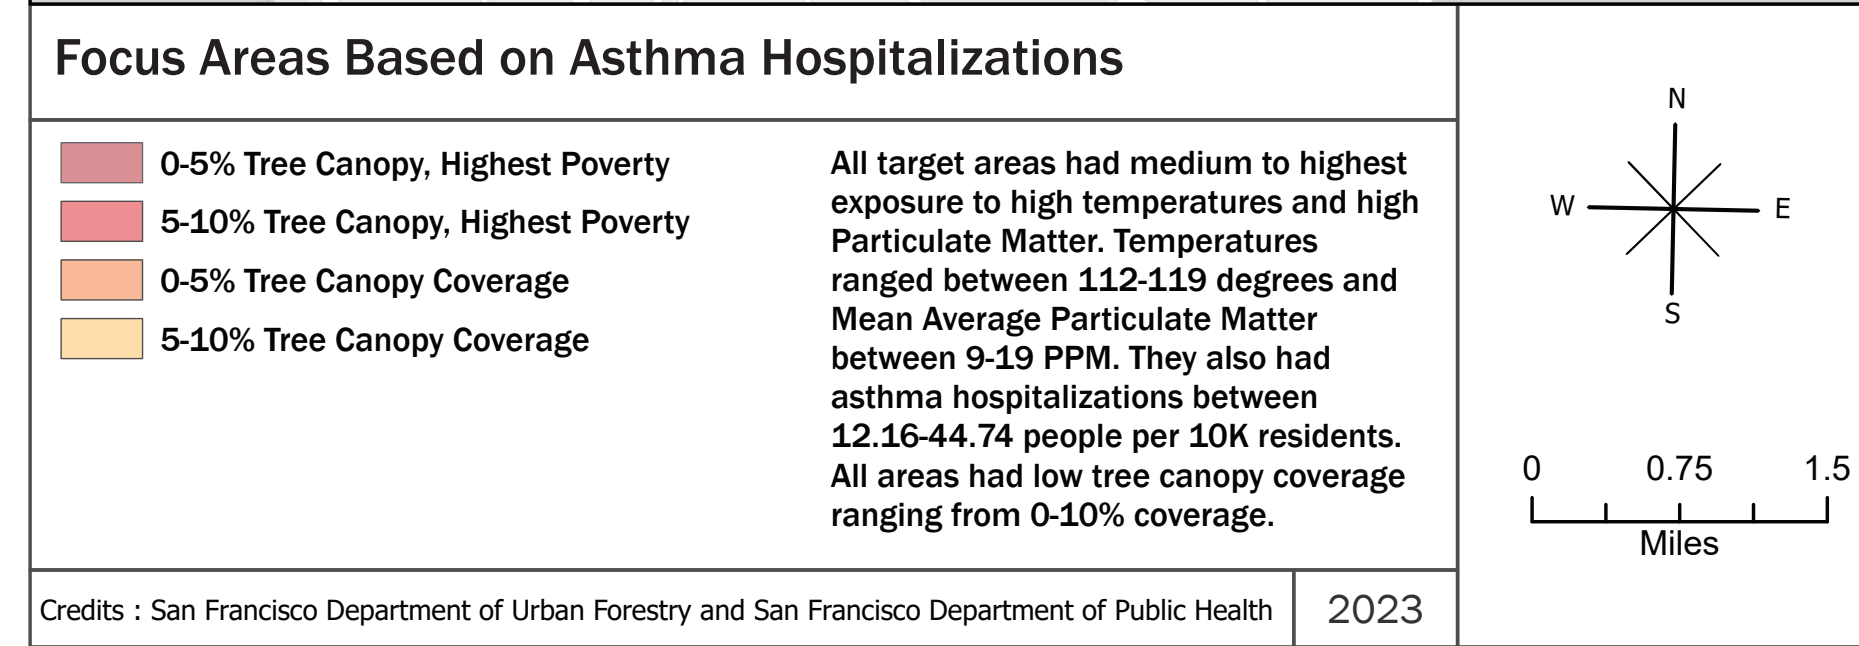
Focus Areas Based on Asthma Hospitalizations

0-5% Tree Canopy, Highest Poverty
5-10% Tree Canopy, Highest Poverty
0-5% Tree Canopy Coverage
5-10% Tree Canopy Coverage

All target areas had medium to highest exposure to high temperatures and high Particulate Matter. Temperatures ranged between 112-119 degrees and Mean Average Particulate Matter between 9-19 PPM. They also had asthma hospitalizations between 12.16-44.74 people per 10K residents. All areas had low tree canopy coverage ranging from 0-10% coverage.

N
W
E
S

0 0.75 1.5
Miles

Credits : San Francisco Department of Urban Forestry and San Francisco Department of Public Health

2023